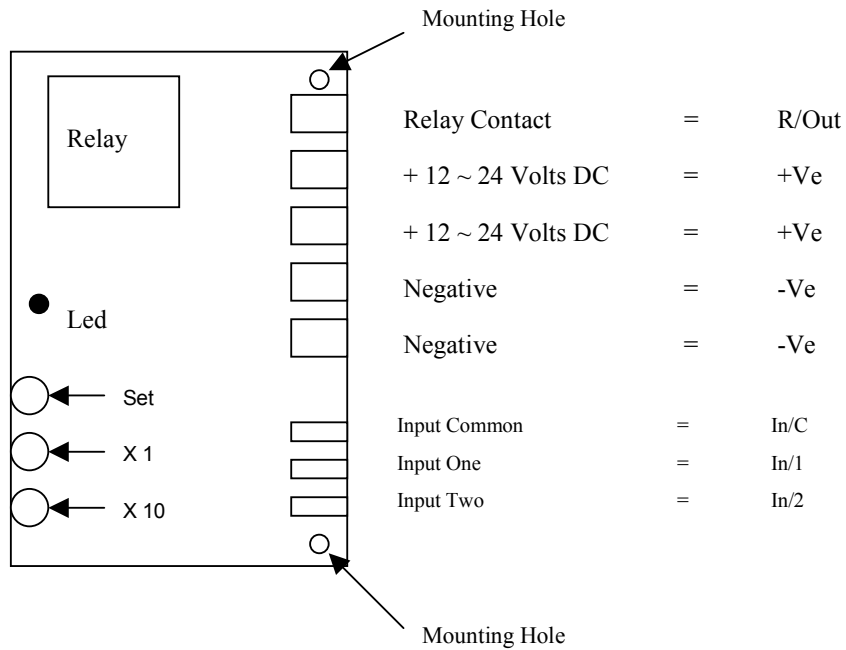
Mounting Hole

Relay

Led

Set

X 1

X 10

| | | |
|---|---|---|
| Relay Contact | = | R/Out |
| + 12 ~ 24 Volts DC | = | +Ve |
| + 12 ~ 24 Volts DC | = | +Ve |
| Negative | = | -Ve |
| Negative | = | -Ve |

| | | |
|---|---|---|
| Input Common | = | In/C |
| Input One | = | In/1 |
| Input Two | = | In/2 |

Mounting Hole